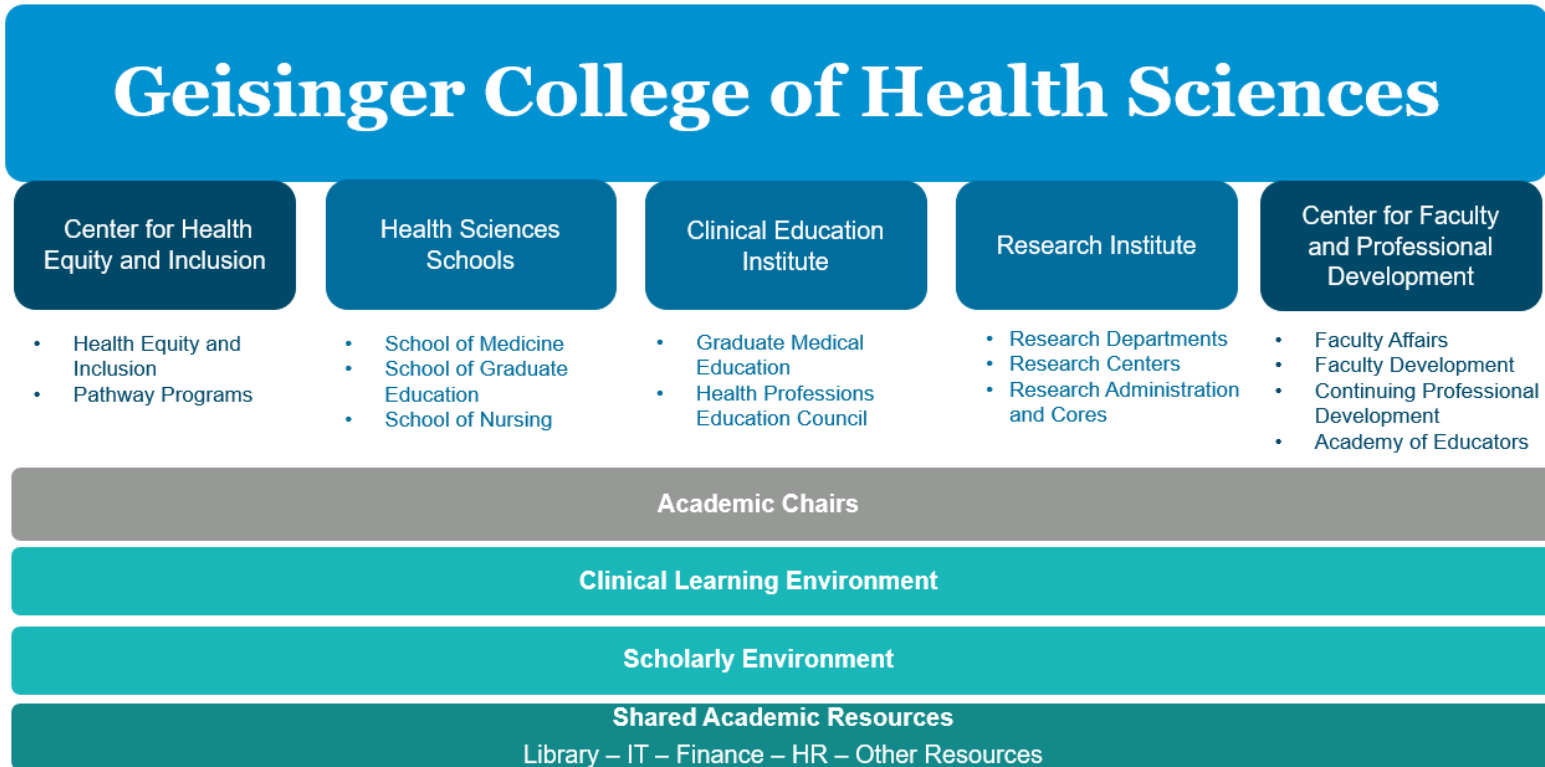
Geisinger College of Health Sciences

Center for Health Equity and Inclusion

- Health Equity and Inclusion
- Pathway Programs

Health Sciences Schools

- School of Medicine
- School of Graduate Education
- School of Nursing

Clinical Education Institute

- Graduate Medical Education
- Health Professions Education Council

Research Institute

- Research Departments
- Research Centers
- Research Administration and Cores

Center for Faculty and Professional Development

- Faculty Affairs
- Faculty Development
- Continuing Professional Development
- Academy of Educators

Academic Chairs

Clinical Learning Environment

Scholarly Environment

Shared Academic Resources
Library – IT – Finance – HR – Other Resources